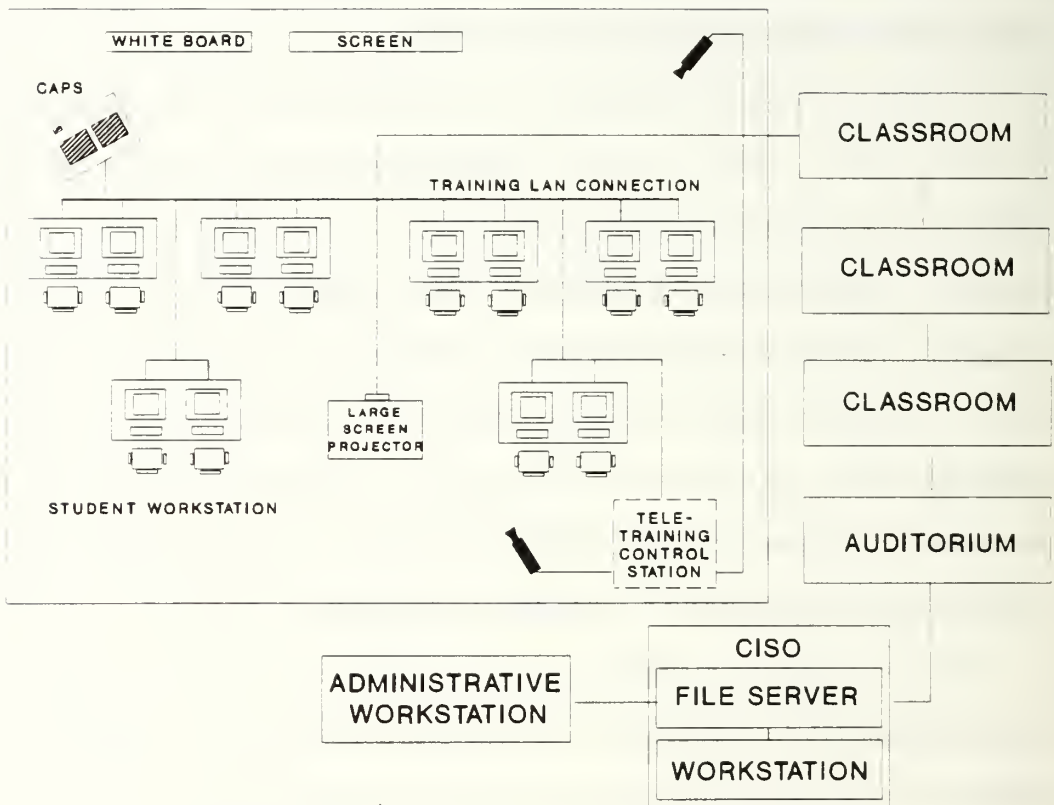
WHITE BOARD

SCREEN

CAPS

TRAINING LAN CONNECTION

CLASSROOM

CLASSROOM

CLASSROOM

AUDITORIUM

LARGE SCREEN PROJECTOR

STUDENT WORKSTATION

TELE-TRAINING CONTROL STATION

CISO

ADMINISTRATIVE WORKSTATION

FILE SERVER

WORKSTATION